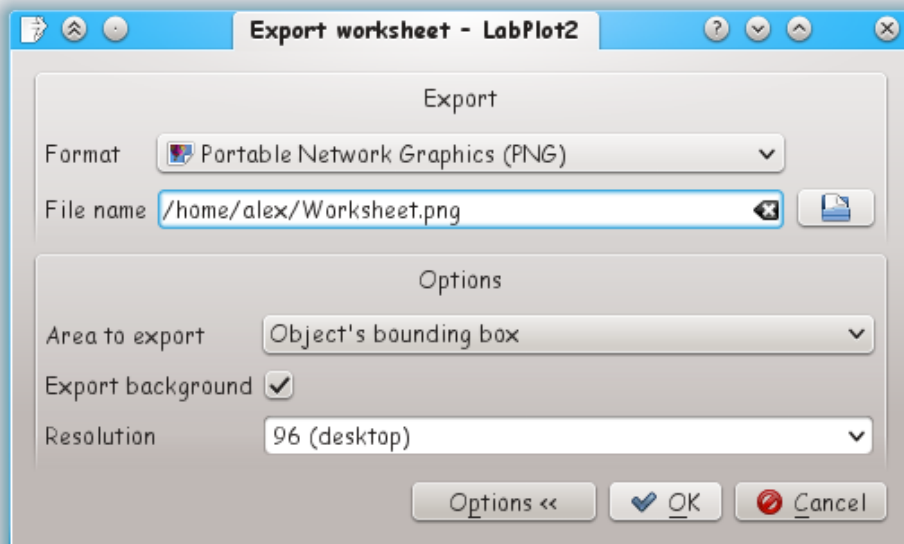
Export worksheet – LabPlot2

Export

Format
Portable Network Graphics (PNG)

File name
/home/alex/Worksheet.png

Options

Area to export
Object's bounding box

Export background

Resolution
96 (desktop)

Options <<
OK
Cancel